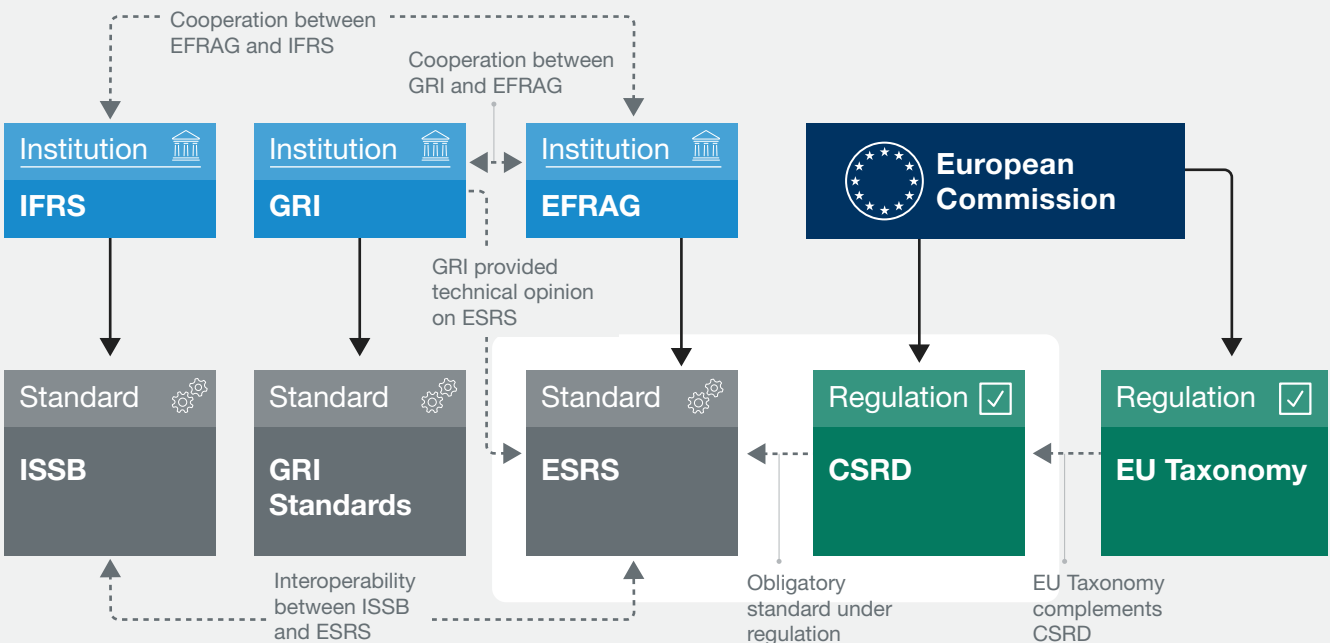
Cooperation between EFRAG and IFRS

Cooperation between GRI and EFRAG

Institution
IFRS

Institution
GRI

Institution
EFRAG

European Commission

GRI provided technical opinion on ESRS

Standard
ISSB

Standard
GRI Standards

Standard
ESRS

Regulation
CSRD

Regulation
EU Taxonomy

Interoperability between ISSB and ESRS

Obligatory standard under regulation

EU Taxonomy complements CSRD